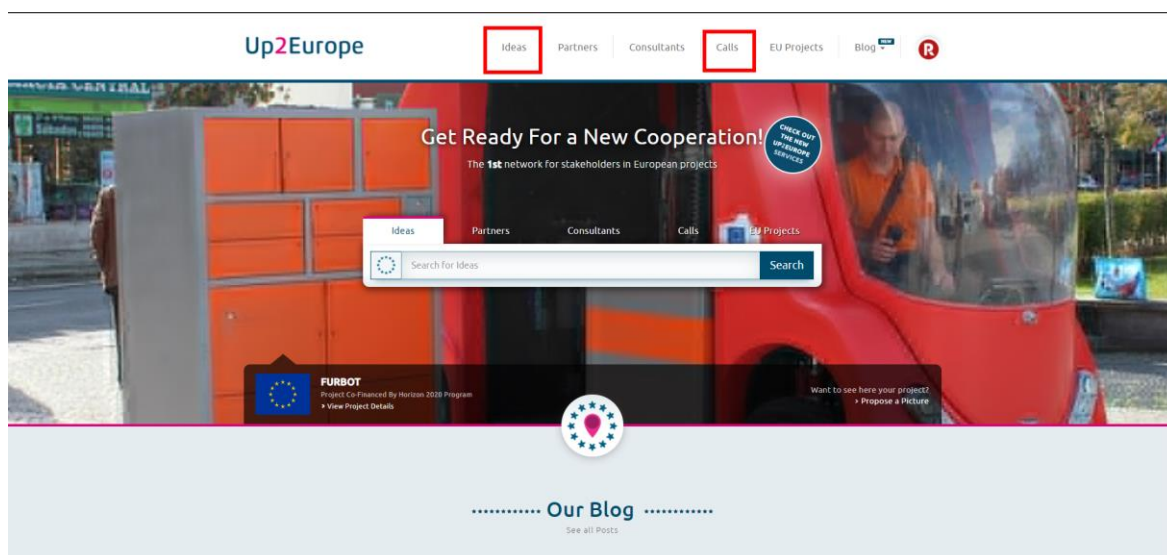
Up2Europe

Ideas Partners Consultants Calls EU Projects Blog NEW

Get Ready For a New Cooperation!

The **1st** network for stakeholders in European projects

CHECK OUT THE NEW UP2EUROPE SERVICES

Ideas Partners Consultants Calls EU Projects

Search for Ideas

Search

FURBOT

Project Co-Financed By Horizon 2020 Program

› View Project Details

Want to see here your project?

› Propose a Picture

Our Blog

See all Posts